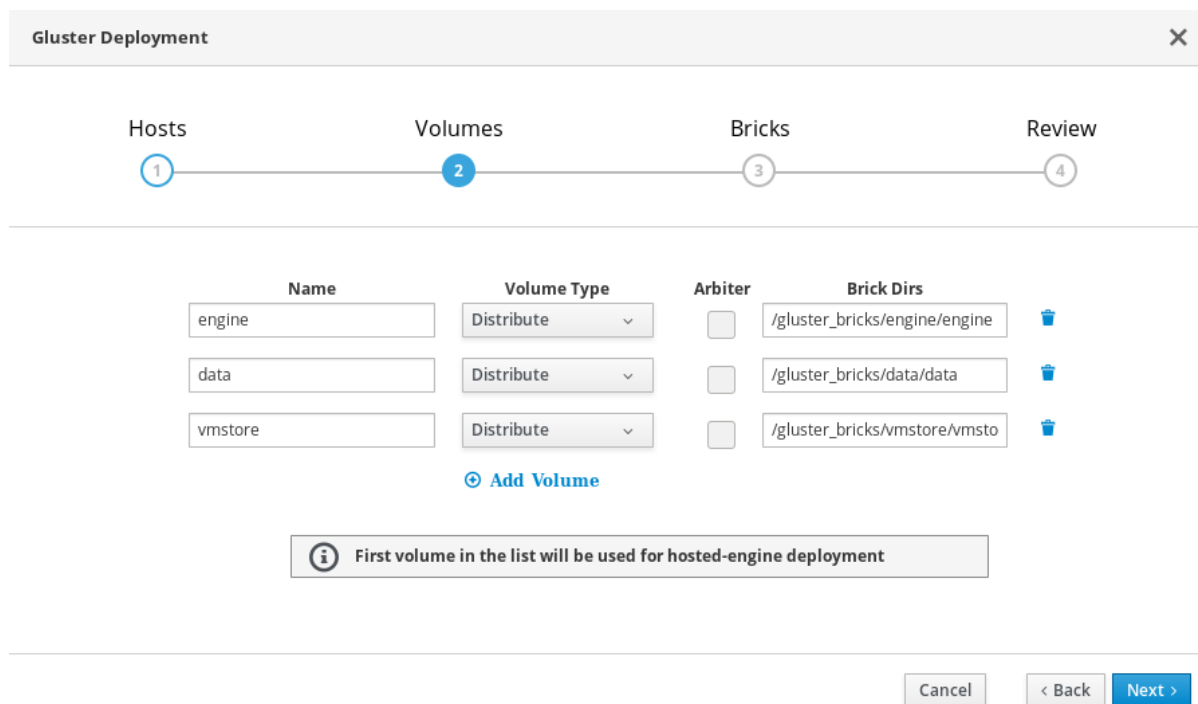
Gluster Deployment

×

Hosts
1

Volumes
2

Bricks
3

Review
4

| Name | Volume Type | Arbiter | Brick Dirs |
|---|---|---|---|
| engine | Distribute | | /gluster_bricks/engine/engine |
| data | Distribute | | /gluster_bricks/data/data |
| vmstore | Distribute | | /gluster_bricks/vmstore/vmsto |

Add Volume

First volume in the list will be used for hosted-engine deployment

Cancel
‹ Back
Next ›